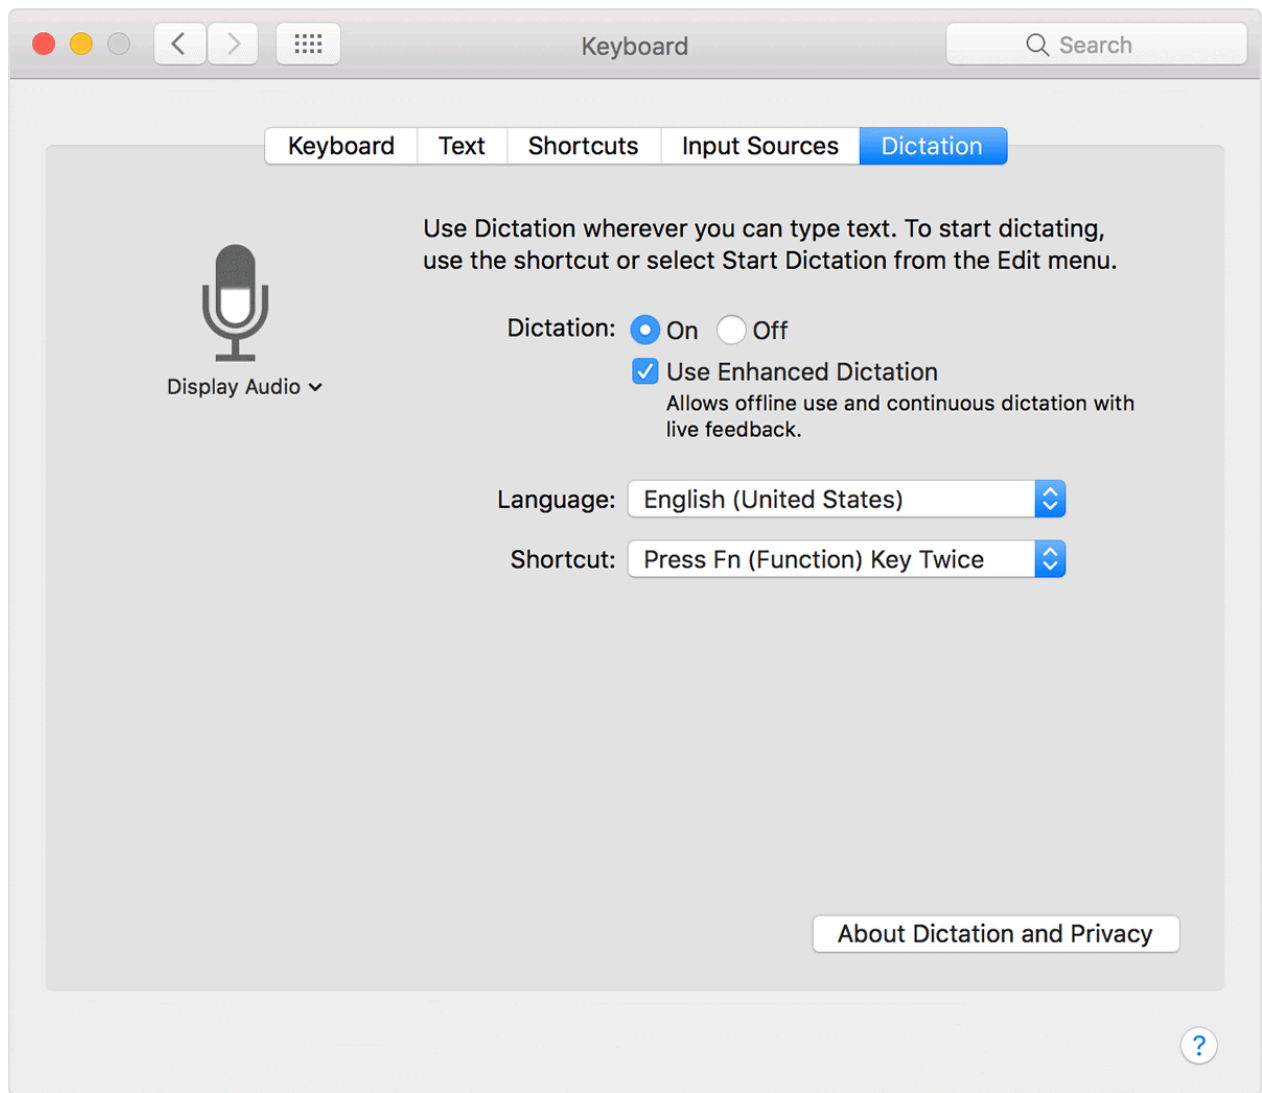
Keyboard

Search

Keyboard | Text | Shortcuts | Input Sources | Dictation

Display Audio

Use Dictation wherever you can type text. To start dictating, use the shortcut or select Start Dictation from the Edit menu.

Dictation: On Off

Use Enhanced Dictation

Allows offline use and continuous dictation with live feedback.

Language: English (United States)

Shortcut: Press Fn (Function) Key Twice

About Dictation and Privacy

?